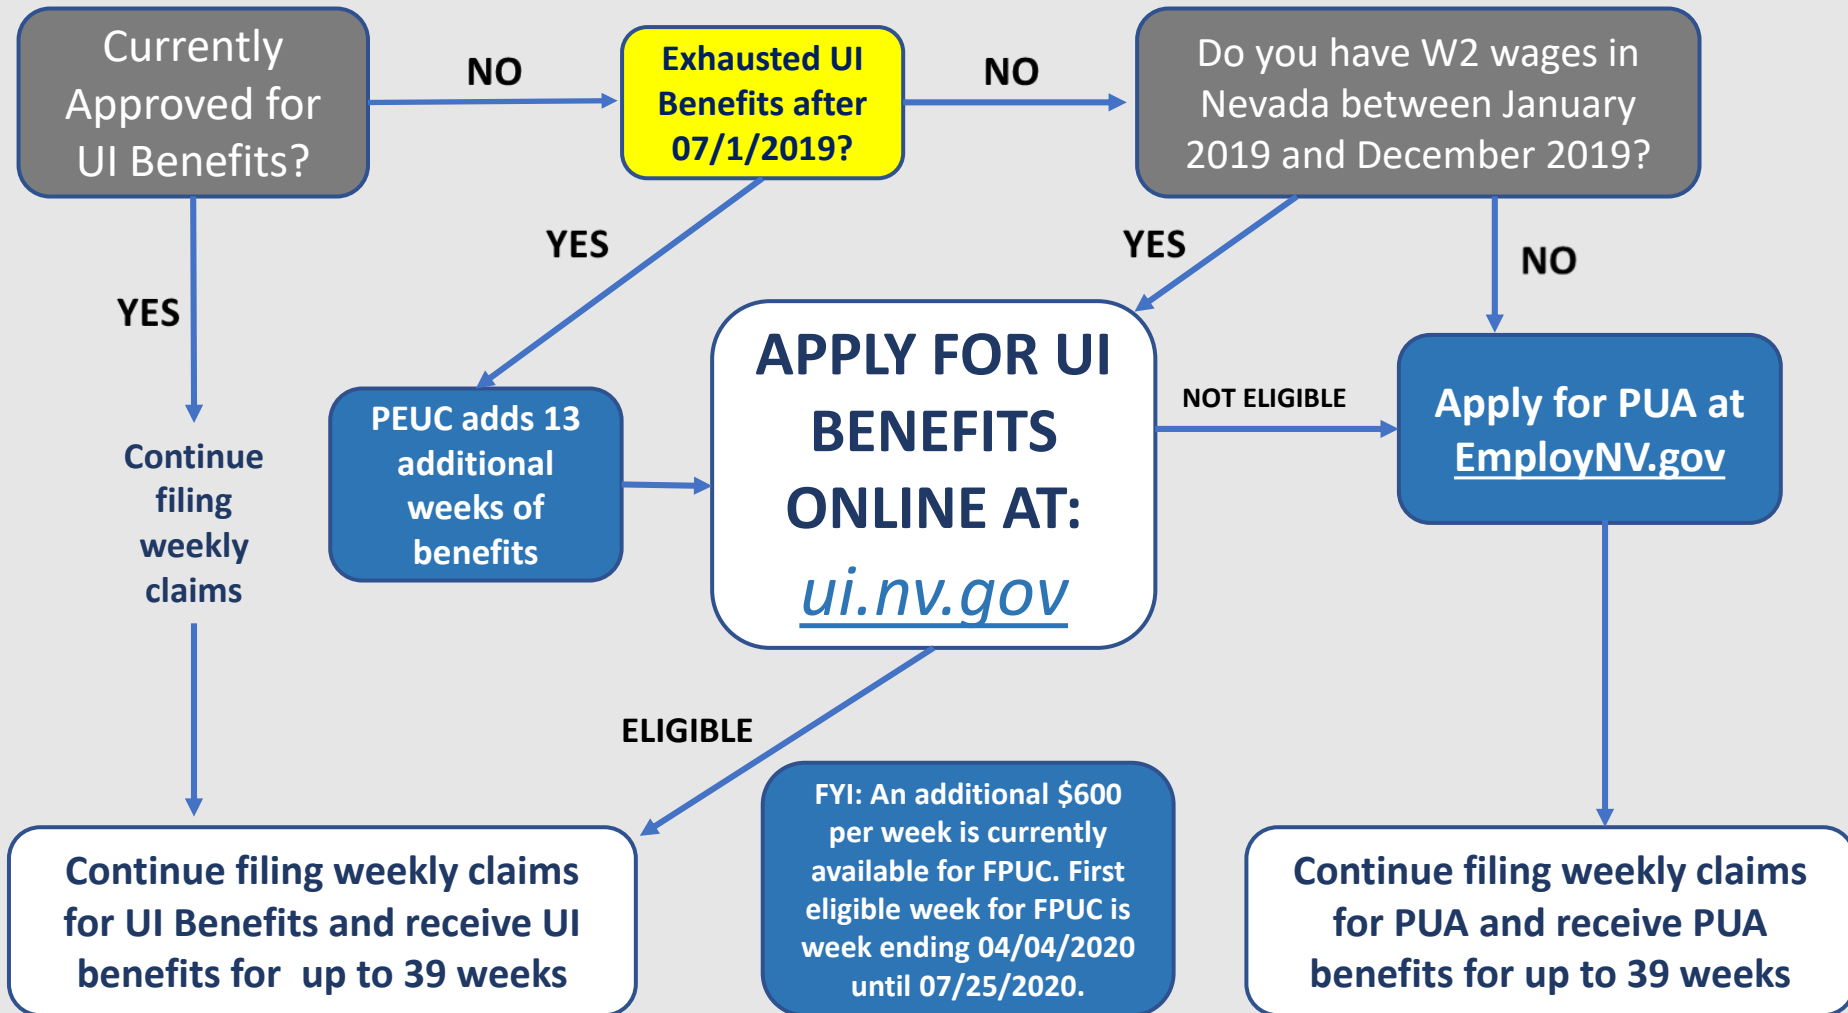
Currently Approved for UI Benefits?

NO

Exhausted UI Benefits after 07/1/2019?

NO

Do you have W2 wages in Nevada between January 2019 and December 2019?

YES

YES

YES

NO

Continue filing weekly claims

PEUC adds 13 additional weeks of benefits

APPLY FOR UI BENEFITS ONLINE AT: ui.nv.gov

NOT ELIGIBLE

Apply for PUA at EmployNV.gov

ELIGIBLE

FYI: An additional $600 per week is currently available for FPUC. First eligible week for FPUC is week ending 04/04/2020 until 07/25/2020.

Continue filing weekly claims for UI Benefits and receive UI benefits for  up to 39 weeks

Continue filing weekly claims for PUA and receive PUA benefits for up to 39 weeks